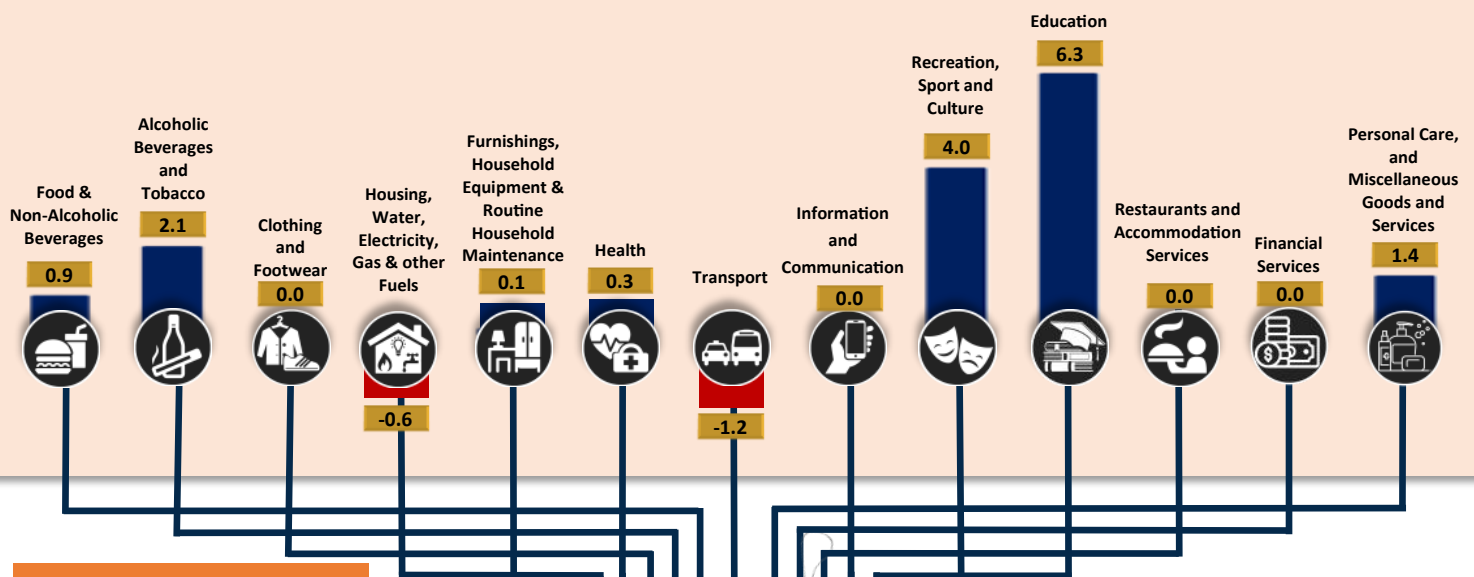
Food & Non-Alcoholic Beverages
0.9

Alcoholic Beverages and Tobacco
2.1

Clothing and Footwear
0.0

Housing, Water, Electricity, Gas & other Fuels
-0.6

Furnishings, Household Equipment & Routine Household Maintenance
0.1

Health
0.3

Transport
-1.2

Information and Communication
0.0

Recreation, Sport and Culture
4.0

Education
6.3

Restaurants and Accommodation Services
0.0

Financial Services
0.0

Personal Care, and Miscellaneous Goods and Services
1.4